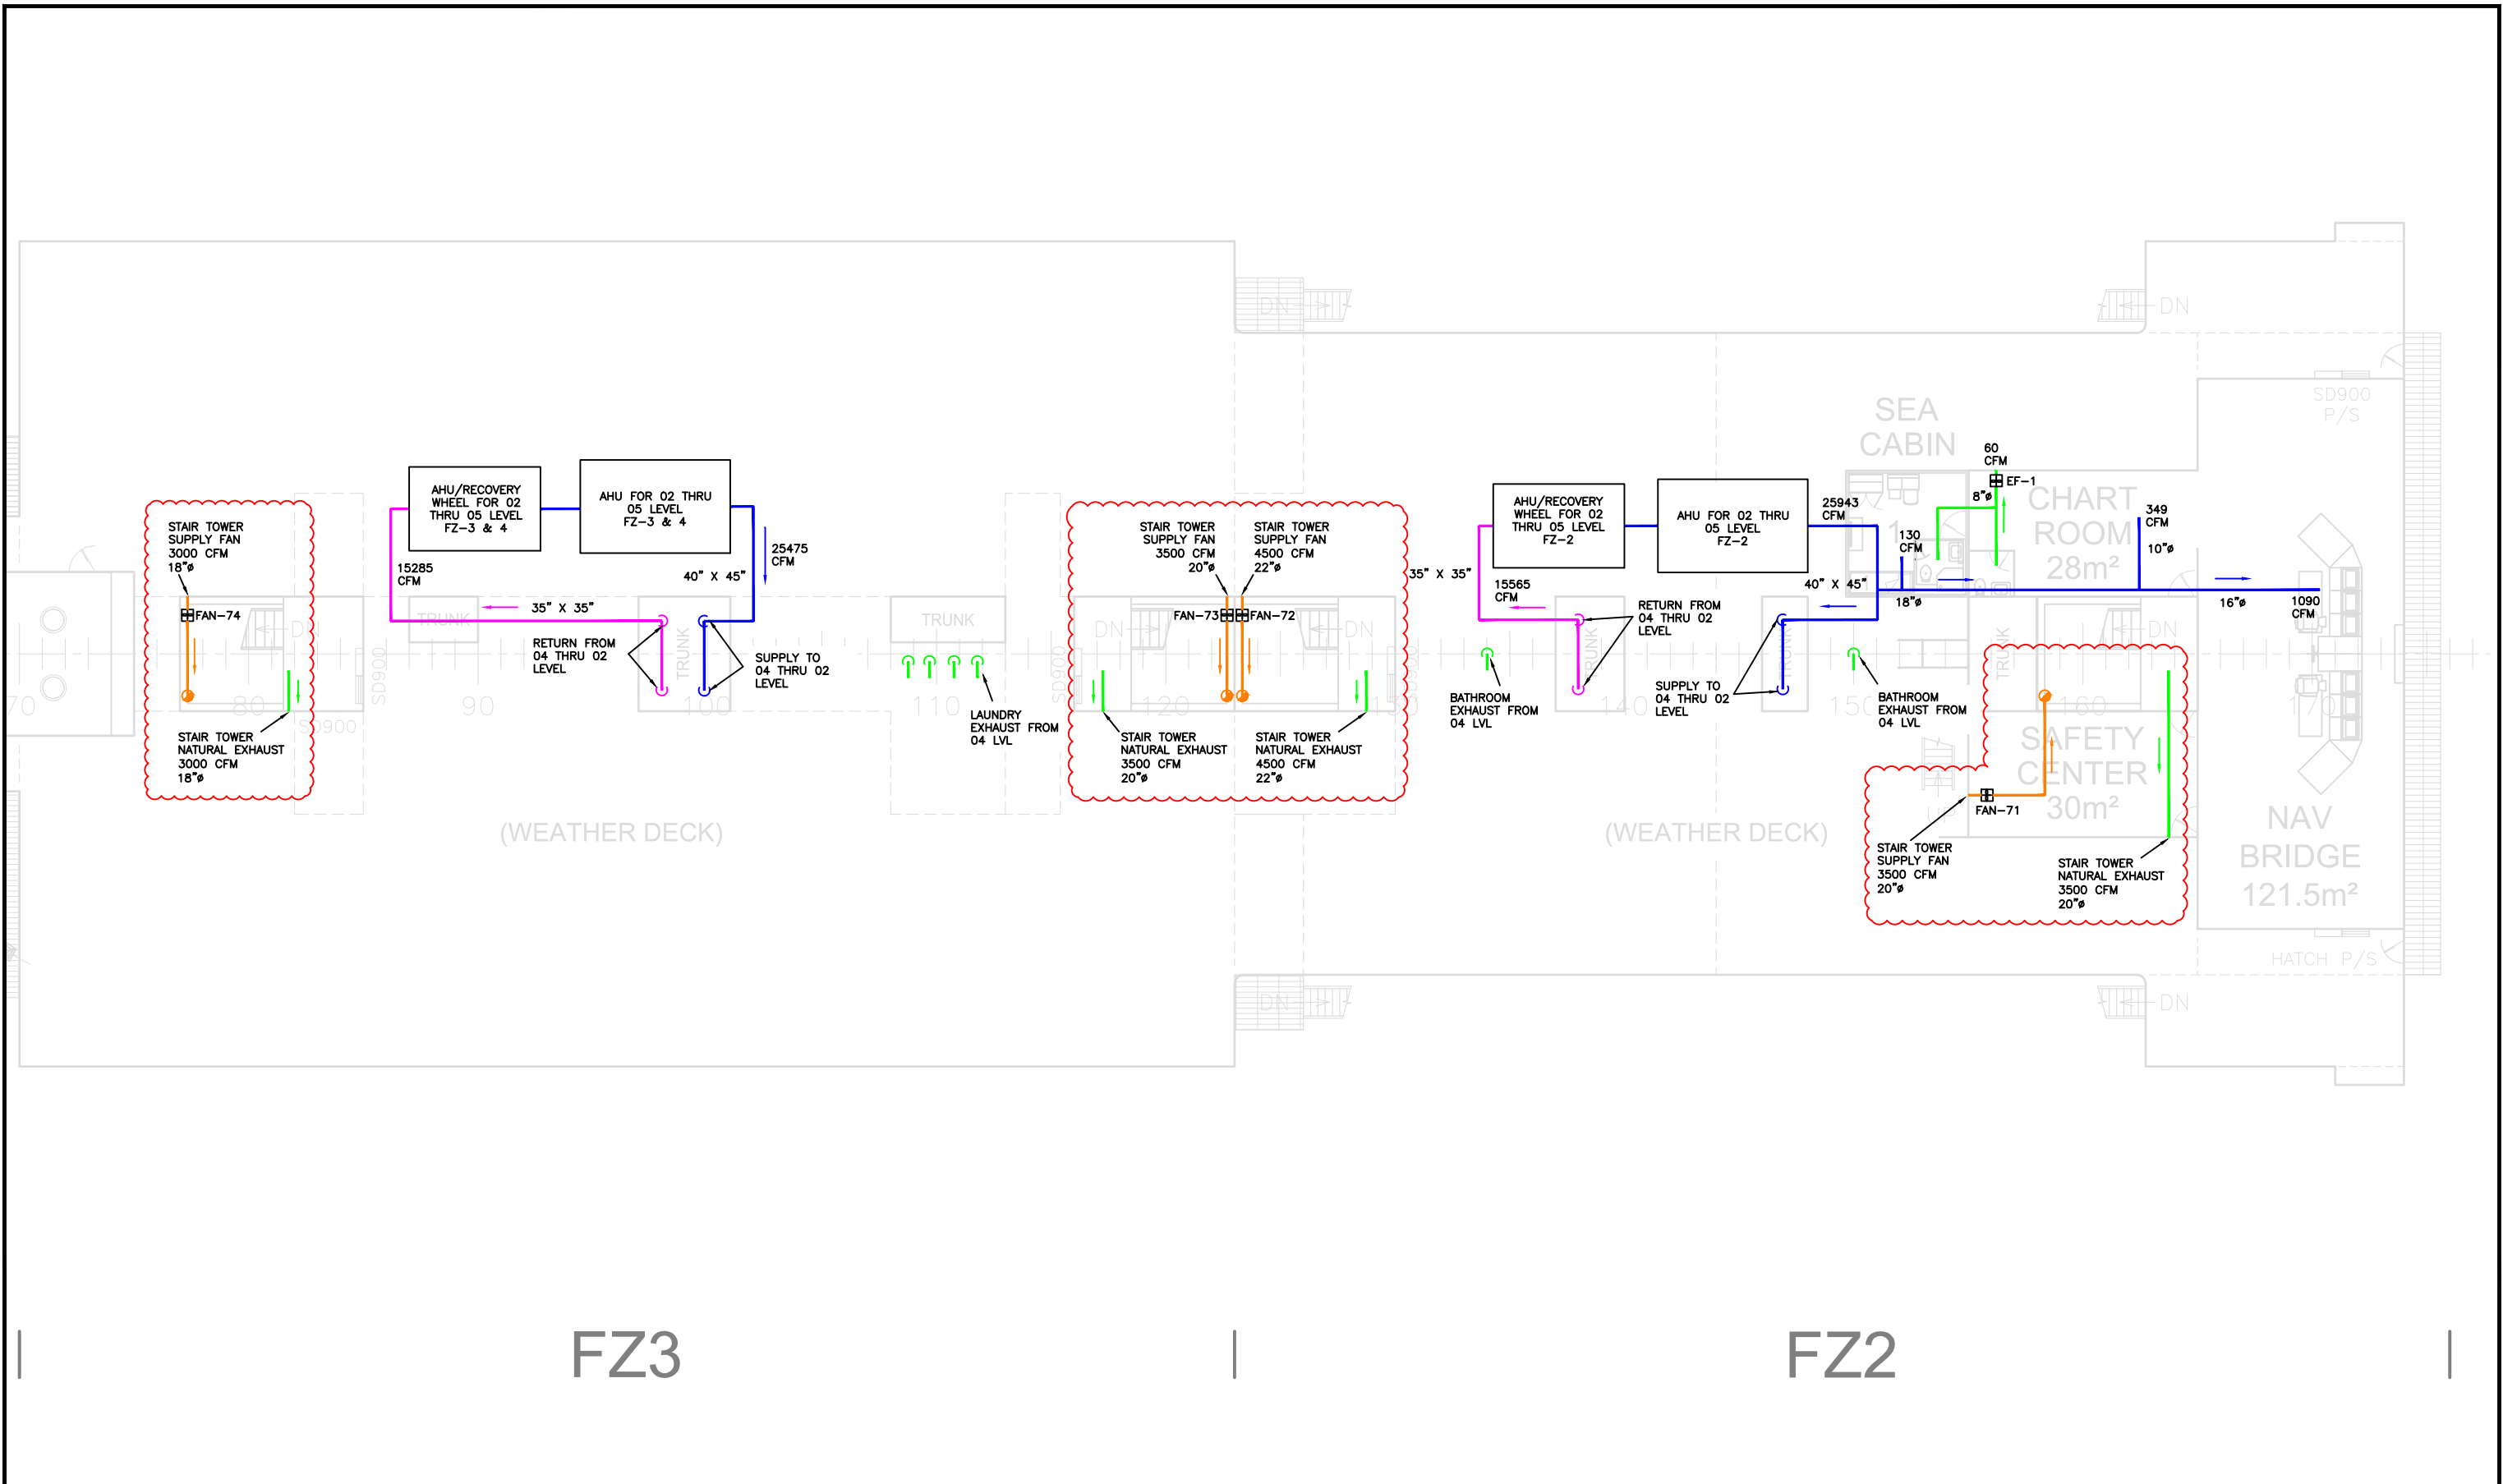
DN
DN
SEA CABIN
SD900 P/S
60 CFM
EF-1
8"ø
CHART ROOM 28m²
349 CFM
10"ø
25943 CFM
130 CFM
AHU/RECOVERY WHEEL FOR 02 THRU 05 LEVEL FZ-3 & 4
AHU FOR 02 THRU 05 LEVEL FZ-3 & 4
25475 CFM
40" X 45"
15285 CFM
STAIR TOWER SUPPLY FAN 3000 CFM 18"ø
FAN-74
TRUNK
35" X 35"
RETURN FROM 04 THRU 02 LEVEL
TRUNK
SUPPLY TO 04 THRU 02 LEVEL
TRUNK
DN
SD900
90
100
110
70
80
STAIR TOWER NATURAL EXHAUST 3000 CFM 18"ø
LAUNDRY EXHAUST FROM 04 LVL
STAIR TOWER SUPPLY FAN 3500 CFM 20"ø
STAIR TOWER SUPPLY FAN 4500 CFM 22"ø
FAN-73
FAN-72
DN
DN
120
STAIR TOWER NATURAL EXHAUST 3500 CFM 20"ø
STAIR TOWER NATURAL EXHAUST 4500 CFM 22"ø
35" X 35"
AHU/RECOVERY WHEEL FOR 02 THRU 05 LEVEL FZ-2
AHU FOR 02 THRU 05 LEVEL FZ-2
15565 CFM
RETURN FROM 04 THRU 02 LEVEL
TRUNK
40" X 45"
18"ø
16"ø
1090 CFM
SUPPLY TO 04 THRU 02 LEVEL
BATHROOM EXHAUST FROM 04 LVL
BATHROOM EXHAUST FROM 04 LVL
140
150
160
170
DN
TRUNK
SAFETY CENTER 30m²
FAN-71
STAIR TOWER SUPPLY FAN 3500 CFM 20"ø
STAIR TOWER NATURAL EXHAUST 3500 CFM 20"ø
NAV BRIDGE 121.5m²
(WEATHER DECK)
(WEATHER DECK)
HATCH P/S
DN
DN
FZ3
FZ2